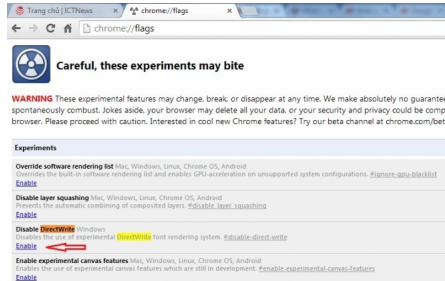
Trang chủ | ICTNews × chrome://flags ×

chrome://flags

Careful, these experiments may bite

WARNING These experimental features may change, break, or disappear at any time. We make absolutely no guarante spontaneously combust. Jokes aside, your browser may delete all your data, or your security and privacy could be comp browser. Please proceed with caution. Interested in cool new Chrome features? Try our beta channel at chrome.com/bet

Experiments

Override software rendering list Mac, Windows, Linux, Chrome OS, Android
Overrides the built-in software rendering list and enables GPU-acceleration on unsupported system configurations. #ignore-gpu-blacklist
Enable

Disable layer squashing Mac, Windows, Linux, Chrome OS, Android
Prevents the automatic combining of composited layers. #disable-layer-squashing
Enable

Disable DirectWrite Windows
Disables the use of experimental DirectWrite font rendering system. #disable-direct-write
Enable

Enable experimental canvas features Mac, Windows, Linux, Chrome OS, Android
Enables the use of experimental canvas features which are still in development. #enable-experimental-canvas-features
Enable